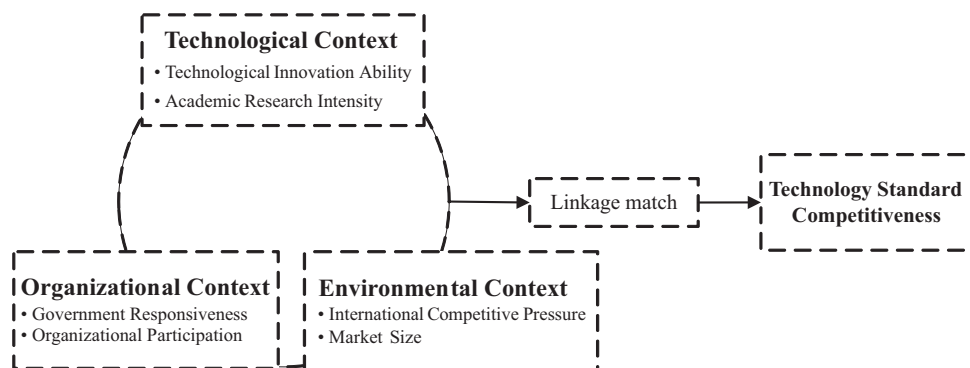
Technological Context
• Technological Innovation Ability
• Academic Research Intensity

Linkage match

Technology Standard Competitiveness

Organizational Context
• Government Responsiveness
• Organizational Participation

Environmental Context
• International Competitive Pressure
• Market Size